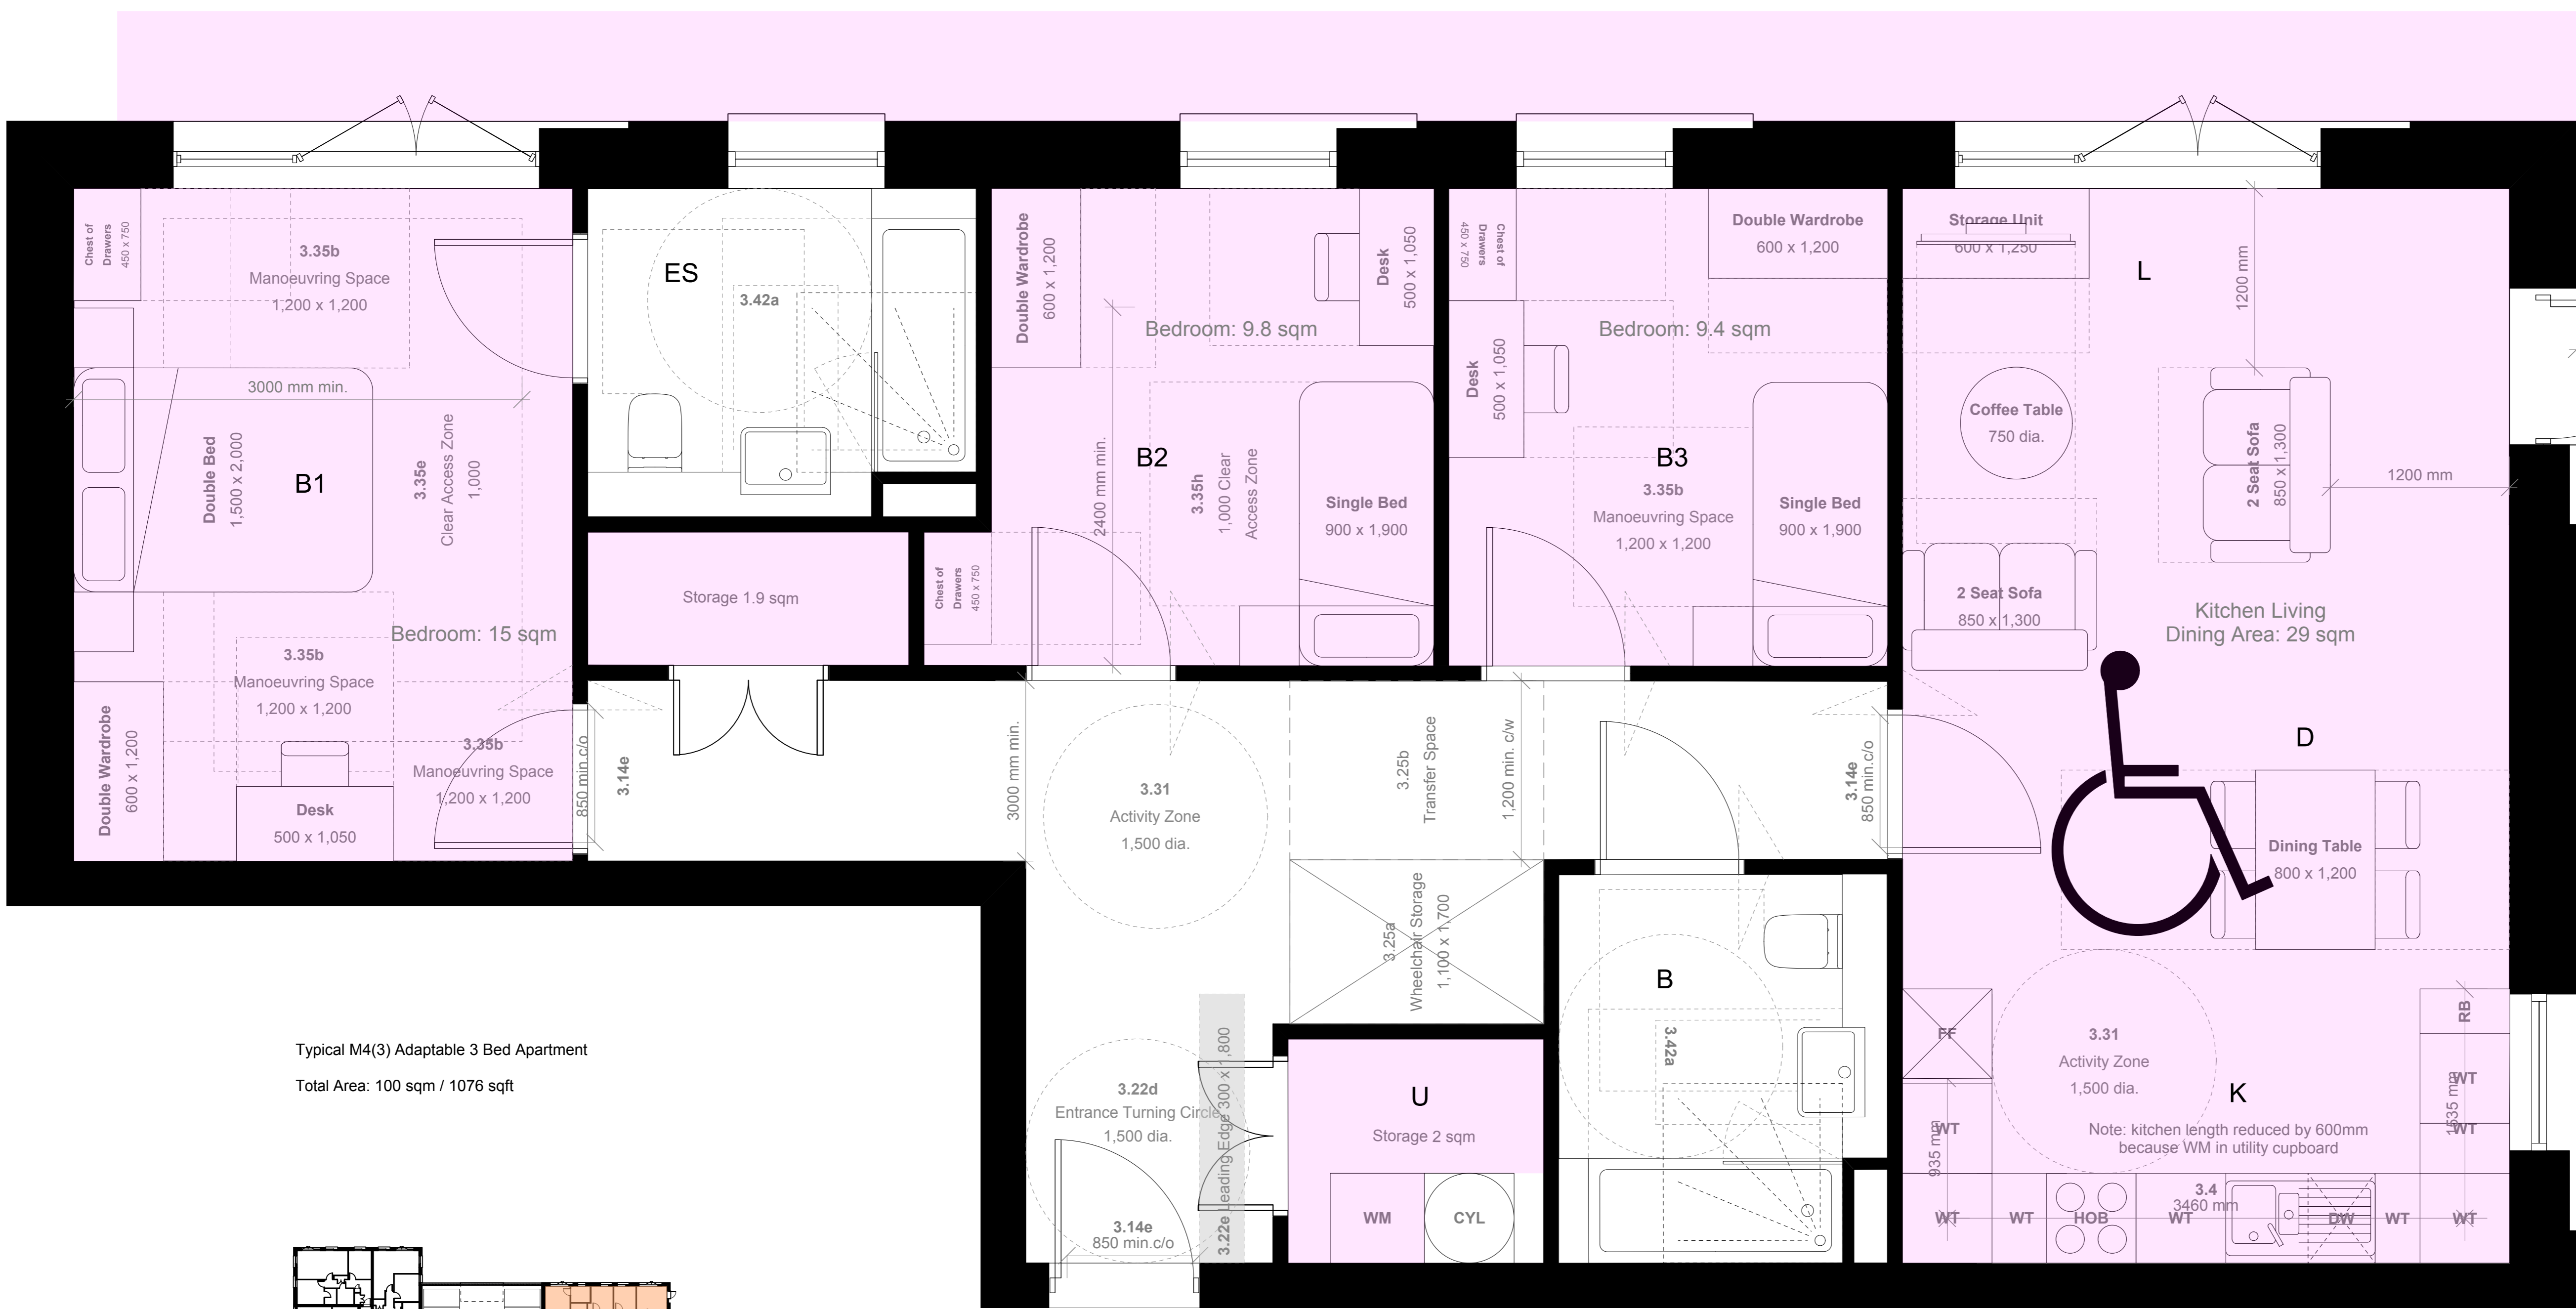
Chest of Drawers 450 x 750

3.35b
Manoeuvring Space
1,200 x 1,200

3000 mm min.

Double Bed
1,500 x 2,000

B1

3.35e
Clear Access Zone
1,000

Bedroom: 15 sqm

3.35b
Manoeuvring Space
1,200 x 1,200

3.35b
Manoeuvring Space
1,200 x 1,200

Double Wardrobe
600 x 1,200

Desk
500 x 1,050

850 min.c/o

3.14e

ES

3.42a

Storage 1.9 sqm

Double Wardrobe
600 x 1,200

Bedroom: 9.8 sqm

Desk
500 x 1,050

2400 mm min.

B2

3.35h
1,000 Clear
Access Zone

Single Bed
900 x 1,900

Chest of Drawers 450 x 750

3000 mm min.

3.31
Activity Zone
1,500 dia.

3.25b
Transfer Space

1,200 min. c/w

Chest of Drawers 450 x 750

Double Wardrobe
600 x 1,200

Desk
500 x 1,050

Bedroom: 9.4 sqm

B3

3.35b
Manoeuvring Space
1,200 x 1,200

Single Bed
900 x 1,900

3.14e
850 min.c/o

Storage Unit
600 x 1,250

L

1200 mm

Coffee Table
750 dia.

2 Seat Sofa
850 x 1,300

1200 mm

2 Seat Sofa
850 x 1,300

Kitchen Living
Dining Area: 29 sqm

D

Dining Table
800 x 1,200

3.25a
Wheelchair Storage
1,100 x 1,700

B

3.42a

Typical M4(3) Adaptable 3 Bed Apartment

Total Area: 100 sqm / 1076 sqft

3.22d
Entrance Turning Circle
1,500 dia.

3.22e Leading Edge 300 x 1,800

3.14e
850 min.c/o

U

Storage 2 sqm

WM

CYL

FF

3.31
Activity Zone
1,500 dia.

K

Note: kitchen length reduced by 600mm because WM in utility cupboard

935 mm

WT

RB

1535 mm

WT

WT

WT

WT

HOB

3.4
3460 mm

WT

DW

WT

WT